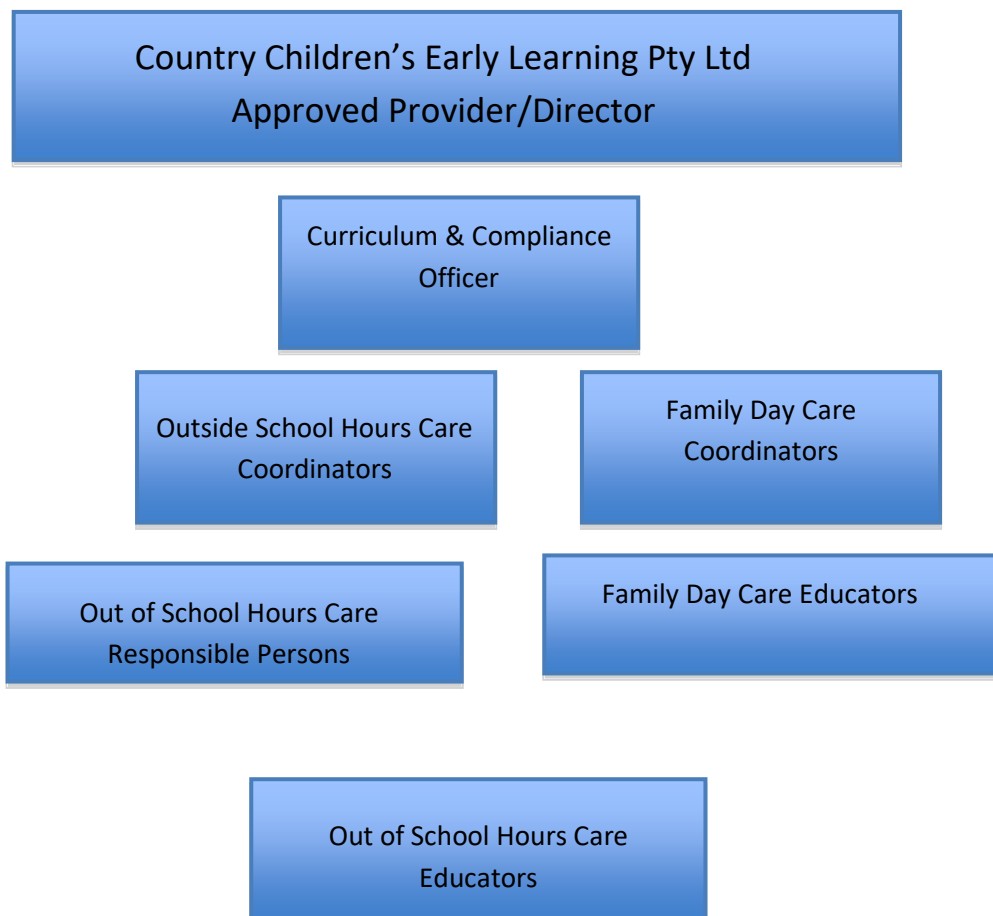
Country Children’s Early Learning Pty Ltd
Approved Provider/Director

Curriculum & Compliance Officer

Outside School Hours Care Coordinators

Family Day Care Coordinators

Out of School Hours Care Responsible Persons

Family Day Care Educators

Out of School Hours Care Educators